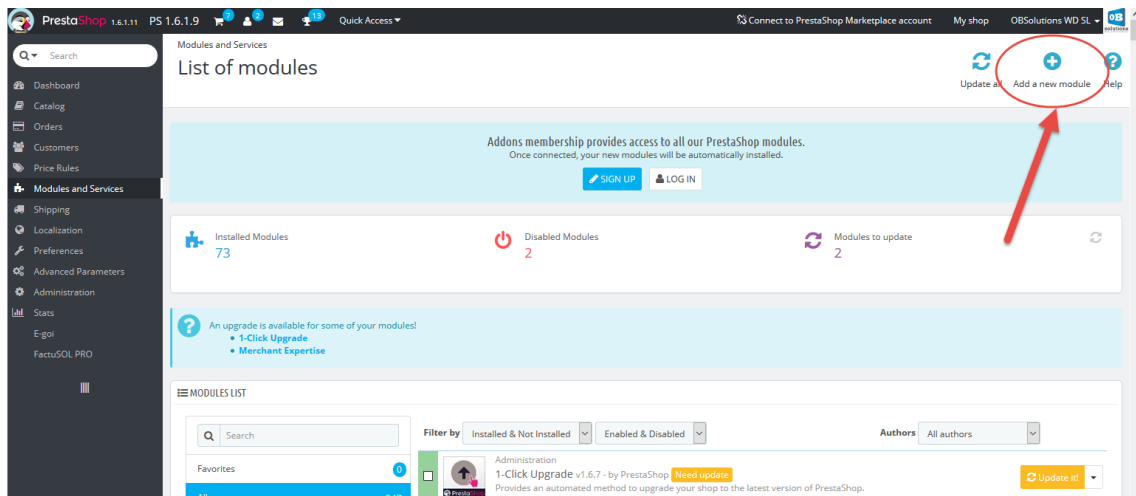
PrestaShop 1.6.1.11 PS 1.6.1.9 7 2 13 Quick Access

Connect to PrestaShop Marketplace account My shop OBSolutions WD SL

Search

Dashboard
Catalog
Orders
Customers
Price Rules
Modules and Services
Shipping
Localization
Preferences
Advanced Parameters
Administration
Stats
E-goi
FactuSOL PRO

Modules and Services
List of modules

Update all Add a new module Help

Addons membership provides access to all our PrestaShop modules.
Once connected, your new modules will be automatically installed.

SIGN UP LOG IN

Installed Modules
73

Disabled Modules
2

Modules to update
2

An upgrade is available for some of your modules!
• 1-Click Upgrade
• Merchant Expertise

MODULES LIST

Search

Favorites 0

Filter by Installed & Not Installed Enabled & Disabled Authors All authors

Administration
1-Click Upgrade v1.6.7 - by PrestaShop Need update
Provides an automated method to upgrade your shop to the latest version of PrestaShop.

Update it!